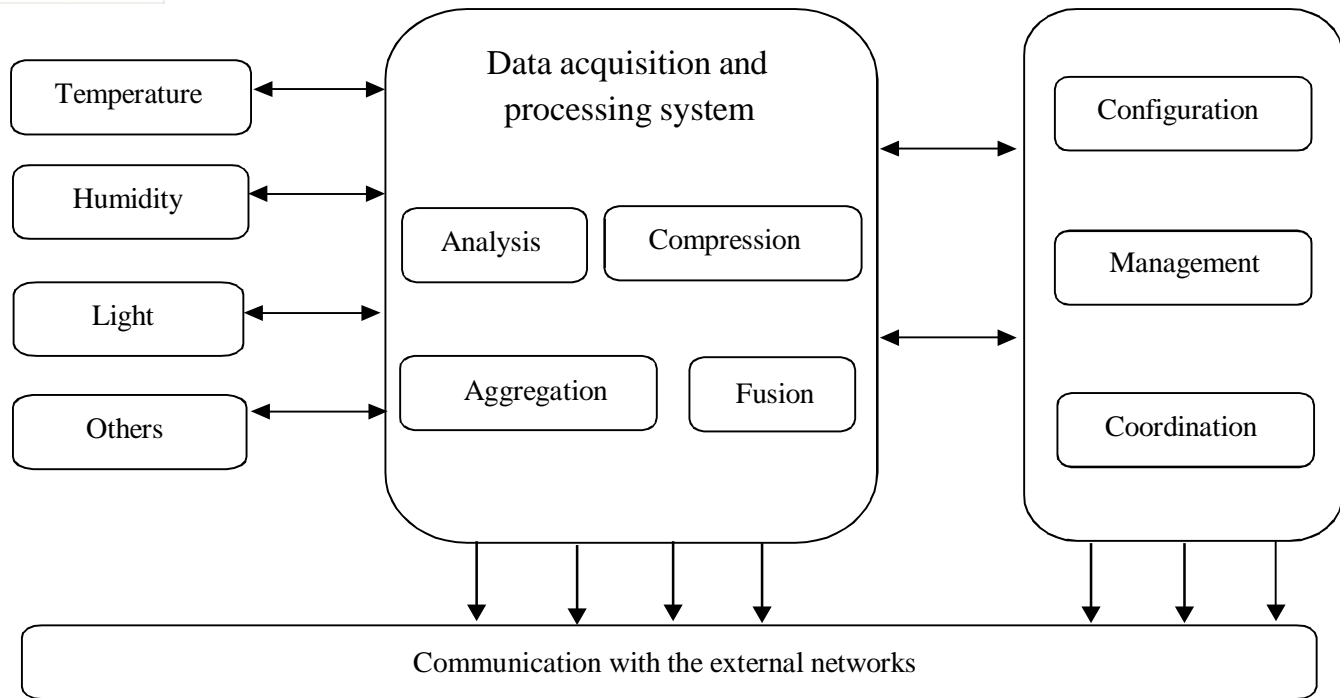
Temperature

Humidity

Light

Others

Data acquisition and processing system

Analysis

Compression

Aggregation

Fusion

Configuration

Management

Coordination

Communication with the external networks